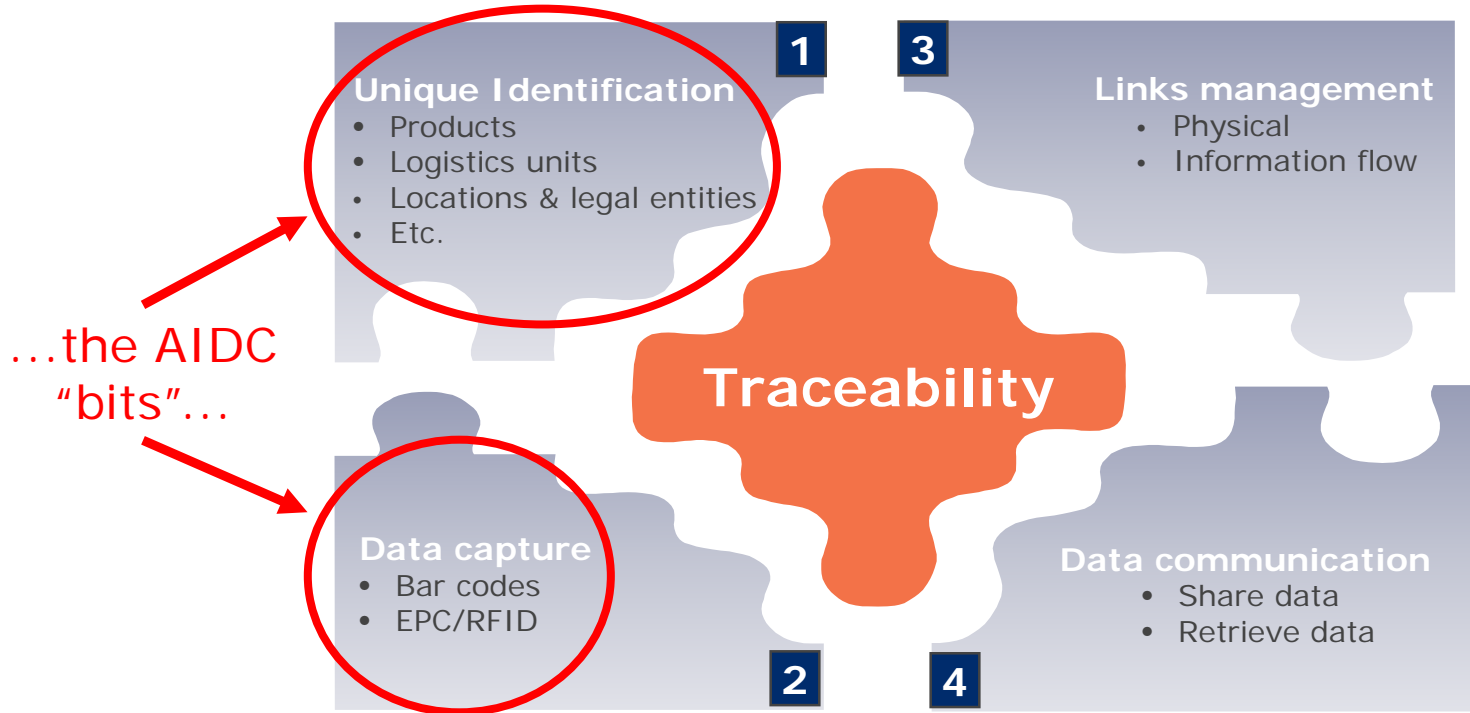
1

Unique Identification
• Products
• Logistics units
• Locations & legal entities
• Etc.

3

Links management
• Physical
• Information flow

...the AIDC "bits"...

Traceability

Data capture
• Bar codes
• EPC/RFID

2

Data communication
• Share data
• Retrieve data

4